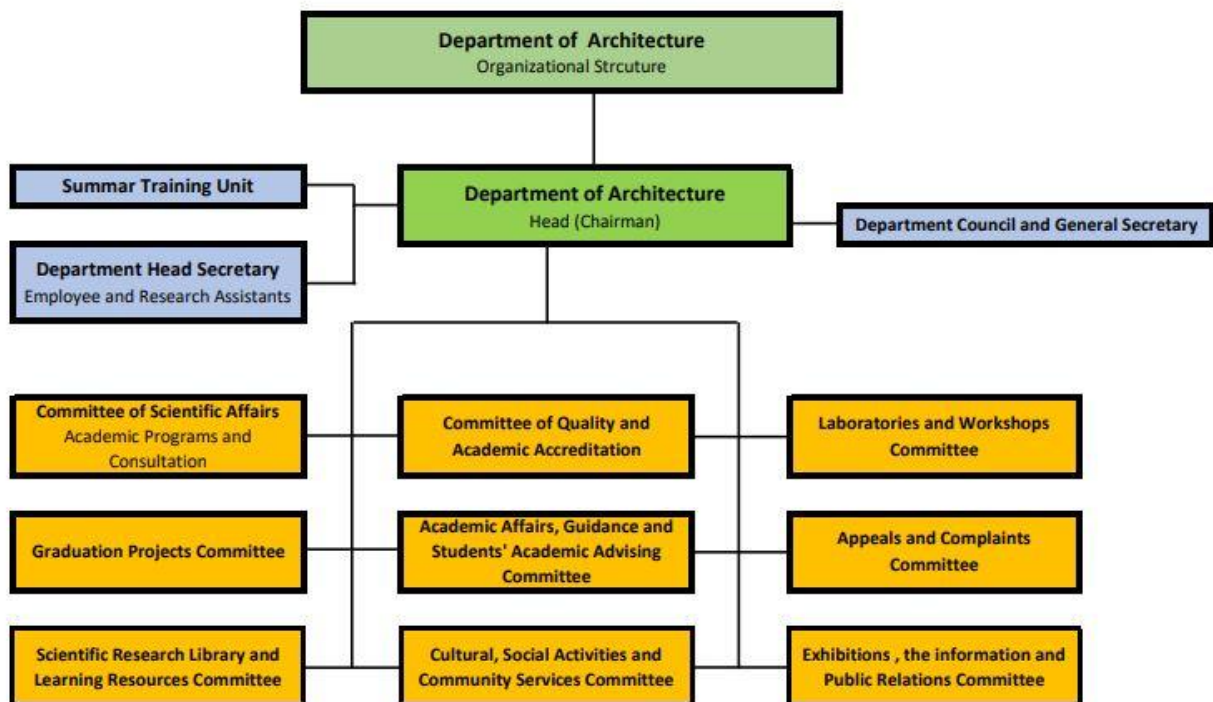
Department of Architecture
Organizational Strcuture

Summar Training Unit

Department Head Secretary
Employee and Research Assistants

Department of Architecture
Head (Chairman)

Department Council and General Secretary

Committee of Scientific Affairs
Academic Programs and Consultation

Committee of Quality and Academic Accreditation

Laboratories and Workshops Committee

Graduation Projects Committee

Academic Affairs, Guidance and Students' Academic Advising Committee

Appeals and Complaints Committee

Scientific Research Library and Learning Resources Committee

Cultural, Social Activities and Community Services Committee

Exhibitions , the information and Public Relations Committee